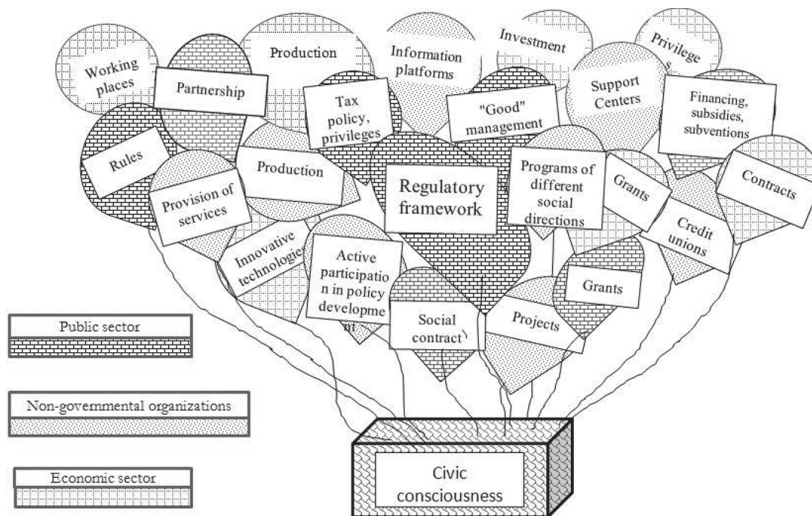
Working places

Partnership

Production

Information platforms

Investment

Privileges

Tax policy, privileges

"Good" management

Support Centers

Financing, subsidies, subventions

Rules

Production

Provision of services

Regulatory framework

Programs of different social directions

Grants

Contracts

Credit unions

Innovative technologies

Active participation in policy development

Social contract

Projects

Grants

Public sector

Non-governmental organizations

Economic sector

Civic consciousness